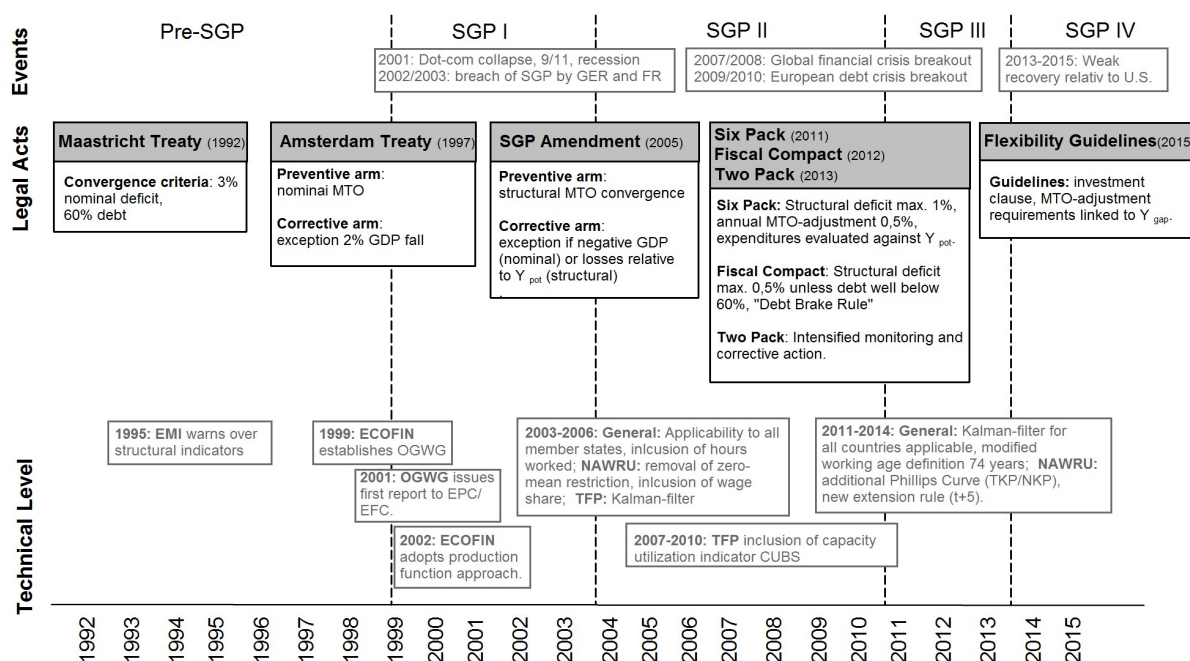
Pre-SGP

SGP I

SGP II

SGP III

SGP IV

Events

2001: Dot-com collapse, 9/11, recession
2002/2003: breach of SGP by GER and FR

2007/2008: Global financial crisis breakout
2009/2010: European debt crisis breakout

2013-2015: Weak recovery relativ to U.S.

Legal Acts

Maastricht Treaty (1992)

Convergence criteria: 3% nominal deficit, 60% debt

Amsterdam Treaty (1997)

Preventive arm: nominal MTO

Corrective arm: exception 2% GDP fall

SGP Amendment (2005)

Preventive arm: structural MTO convergence

Corrective arm: exception if negative GDP (nominal) or losses relative to $Y_{pot}$ (structural)

Six Pack (2011)
Fiscal Compact (2012)
Two Pack (2013)

Six Pack: Structural deficit max. 1%, annual MTO-adjustment 0,5%, expenditures evaluated against $Y_{pot}$.

Fiscal Compact: Structural deficit max. 0,5% unless debt well below 60%, "Debt Brake Rule"

Two Pack: Intensified monitoring and corrective action.

Flexibility Guidelines(2015

Guidelines: investment clause, MTO-adjustment requirements linked to $Y_{gap}$.

Technical Level

1995: EMI warns over structural indicators

1999: ECOFIN establishes OGWG

2001: OGWG issues first report to EPC/ EFC.

2002: ECOFIN adopts production function approach.

2003-2006: General: Applicability to all member states, inlcusion of hours worked; NAWRU: removal of zero-mean restriction, inlcusion of wage share; TFP: Kalman-filter

2007-2010: TFP inclusion of capacity utilization indicator CUBS

2011-2014: General: Kalman-filter for all countries applicable, modified working age definition 74 years; NAWRU: additional Phillips Curve (TKP/NKP), new extension rule (t+5).

1992 1993 1994 1995 1996 1997 1998 1999 2000 2001 2002 2003 2004 2005 2006 2007 2008 2009 2010 2011 2012 2013 2014 2015